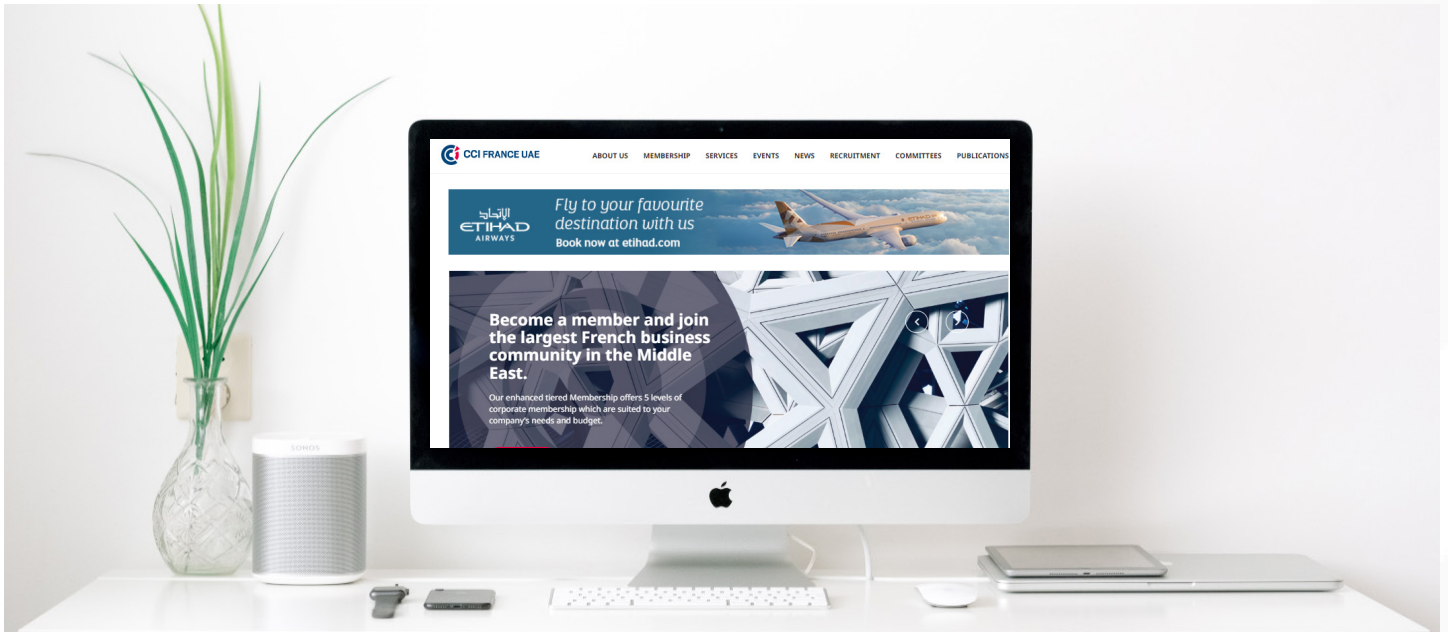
CCI FRANCE UAE

ABOUT US MEMBERSHIP SERVICES EVENTS NEWS RECRUITMENT COMMITTEES PUBLICATIONS

الاتحاد
ETIHAD
AIRWAYS

Fly to your favourite destination with us
Book now at etihad.com

Become a member and join the largest French business community in the Middle East.

Our enhanced tiered Membership offers 5 levels of corporate membership which are suited to your company's needs and budget.

SONOS